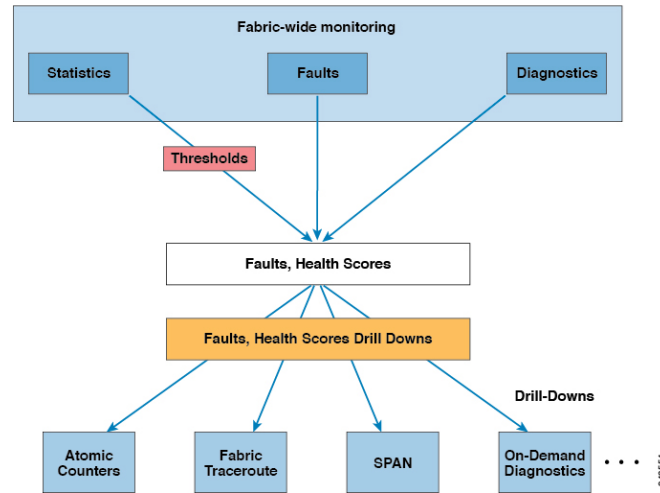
Fabric-wide monitoring

Statistics

Faults

Diagnostics

Thresholds

Faults, Health Scores

Faults, Health Scores Drill Downs

Drill-Downs

Atomic Counters

Fabric Traceroute

SPAN

On-Demand Diagnostics

• • •

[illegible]